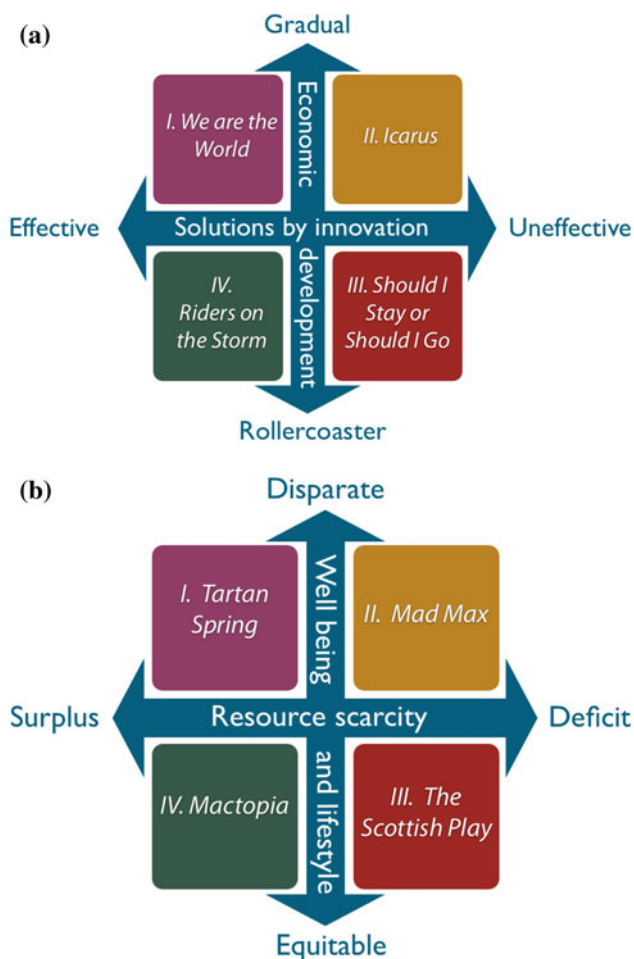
(a)

Gradual

Economic development

I. We are the World

II. Icarus

Effective

Solutions by innovation

Uneffective

IV. Riders on the Storm

III. Should I Stay or Should I Go

Rollercoaster

(b)

Disparate

Well being and lifestyle

I. Tartan Spring

II. Mad Max

Surplus

Resource scarcity

Deficit

IV. Mactopia

III. The Scottish Play

Equitable